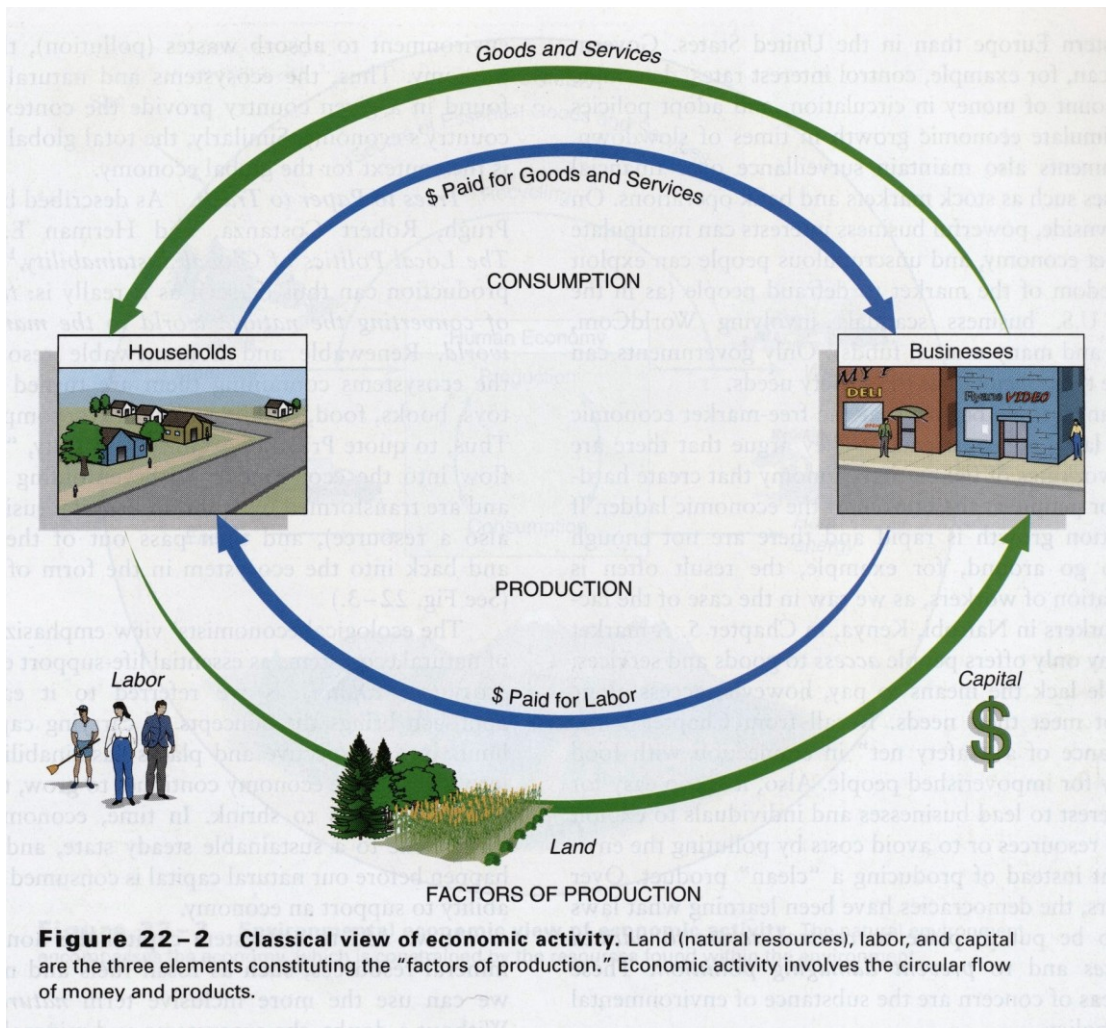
Goods and Services

\$ Paid for Goods and Services

CONSUMPTION

Households

Businesses

MY DELI

Ryans VIDEO

PRODUCTION

Labor

\$ Paid for Labor

Capital

\$

Land

FACTORS OF PRODUCTION

**Figure 22–2 Classical view of economic activity.** Land (natural resources), labor, and capital are the three elements constituting the "factors of production." Economic activity involves the circular flow of money and products.